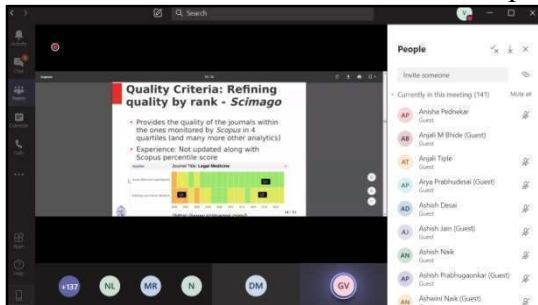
Search

Quality Criteria: Refining quality by rank - Scimago

• Provides the quality of the journals within the ones monitored by Scopus in 4 quartiles (and many more other analytics)

• Experience: Not updated along with Scopus percentile score

Journal Title: Legal Medicine

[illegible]

People

Invite someone

Currently in this meeting (141)

Mute all

AP Anisha Pednekar Guest

AB Anjali M Bhide (Guest) Guest

AT Anjali Tiple Guest

AP Arya Prabhudesai (Guest) Guest

AD Ashish Desai Guest

AJ Ashish Jain (Guest) Guest

AN Ashish Naik Guest

AP Ashish Prabhugaonkar (Guest) Guest

AN Ashwini Naik (Guest)

+137 NL MR N DM GV